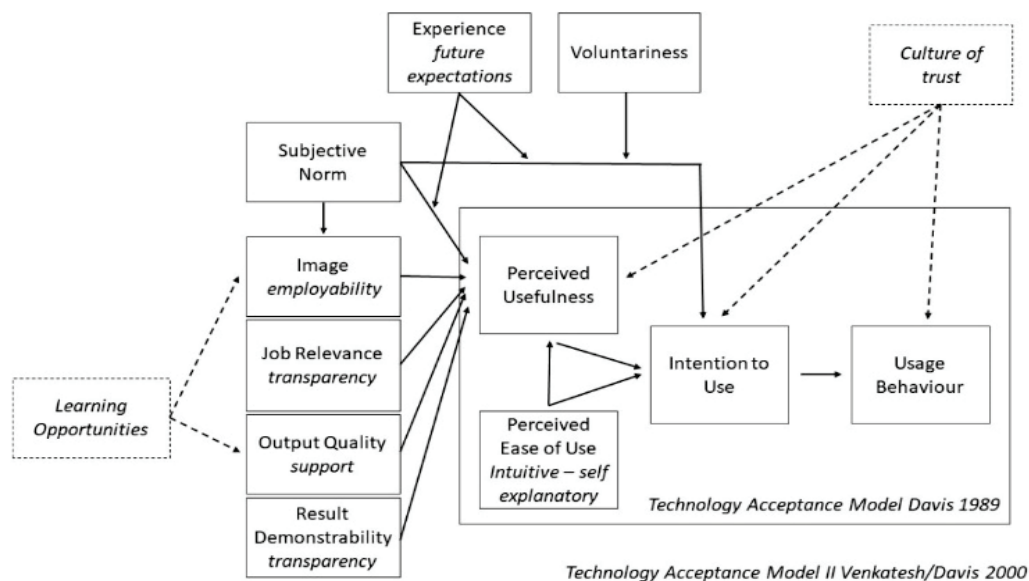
Experience
future
expectations

Voluntariness

Culture of
trust

Subjective
Norm

Image
employability

Job Relevance
transparency

Output Quality
support

Result
Demonstrability
transparency

Learning
Opportunities

Perceived
Usefulness

Intention to
Use

Usage
Behaviour

Perceived
Ease of Use
Intuitive – self
explanatory

Technology Acceptance Model Davis 1989

Technology Acceptance Model II Venkatesh/Davis 2000